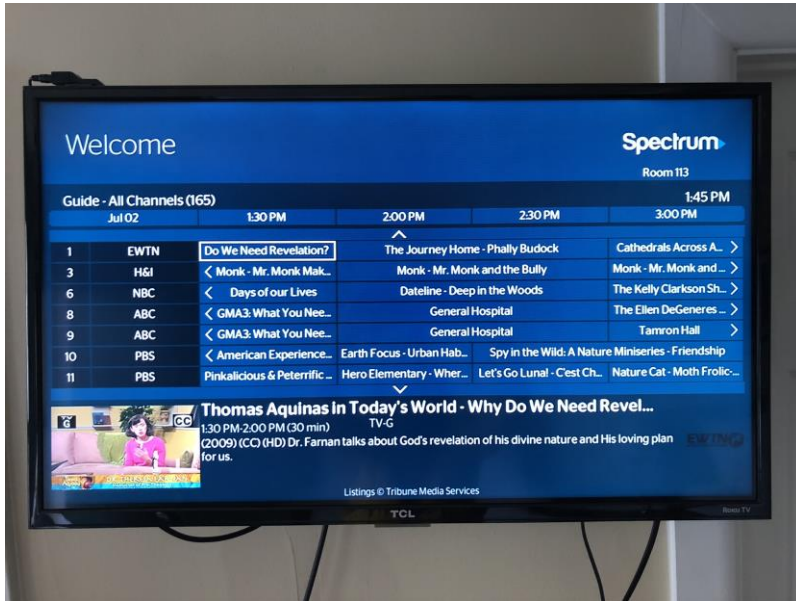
Welcome

Spectrum

Room 113

Guide - All Channels (165)

1:45 PM

| Jul 02 | | 1:30 PM | 2:00 PM | 2:30 PM | 3:00 PM |
|---|---|---|---|---|---|
| 1 | EWTN | Do We Need Revelation? | The Journey Home - Philly Budock | | Cathedrals Across A... |
| 3 | H&I | Monk - Mr. Monk Mak... | Monk - Mr. Monk and the Bully | | Monk - Mr. Monk and ... |
| 6 | NBC | Days of our Lives | Dateline - Deep in the Woods | | The Kelly Clarkson Sh... |
| 8 | ABC | GMA3: What You Nee... | General Hospital | | The Ellen DeGeneres ... |
| 9 | ABC | GMA3: What You Nee... | General Hospital | | Tamron Hall |
| 10 | PBS | American Experience... | Earth Focus - Urban Hab... | Spy in the Wild: A Nature Miniseries - Friendship | |
| 11 | PBS | Pinkalicious & Peterrific ... | Hero Elementary - Wher... | Let's Go Luna! - C'est Ch... | Nature Cat - Moth Frolic-... |

G

CC

Thomas Aquinas in Today's World - Why Do We Need Revel...

1:30 PM-2:00 PM (30 min) TV-G

(2009) (CC) (HD) Dr. Farnan talks about God's revelation of his divine nature and His loving plan for us.

EWTN

Listings © Tribune Media Services

TCL

Roku TV